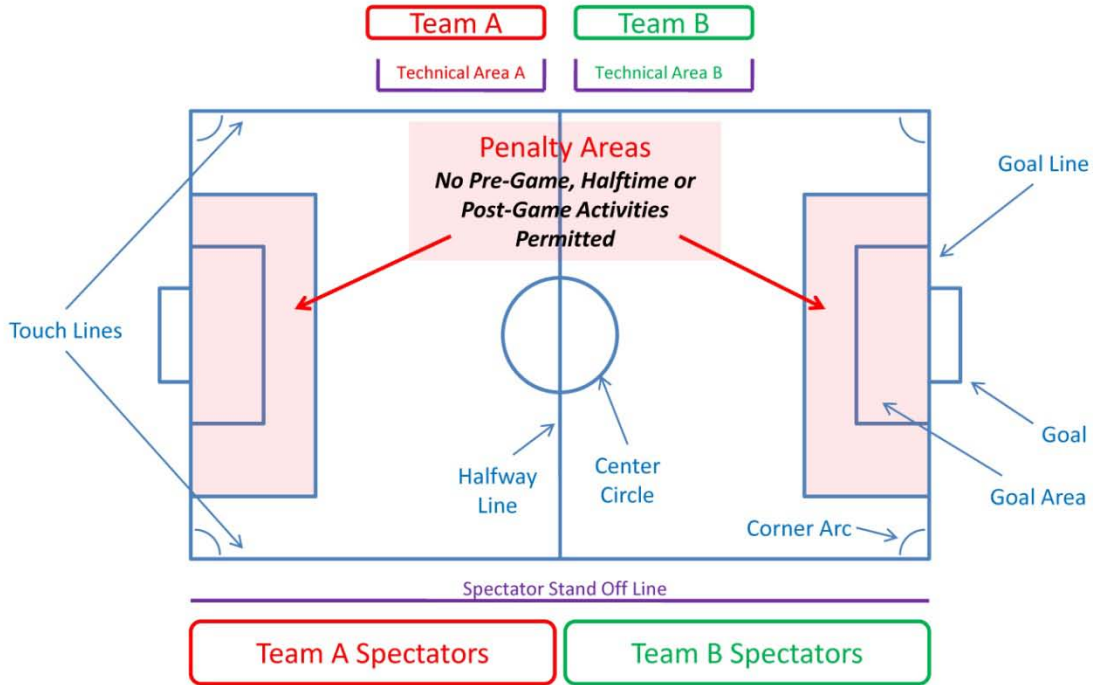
Team A

Team B

Technical Area A

Technical Area B

Penalty Areas

*No Pre-Game, Halftime or Post-Game Activities Permitted*

Goal Line

Touch Lines

Goal

Goal Area

Halfway Line

Center Circle

Corner Arc

Spectator Stand Off Line

Team A Spectators

Team B Spectators